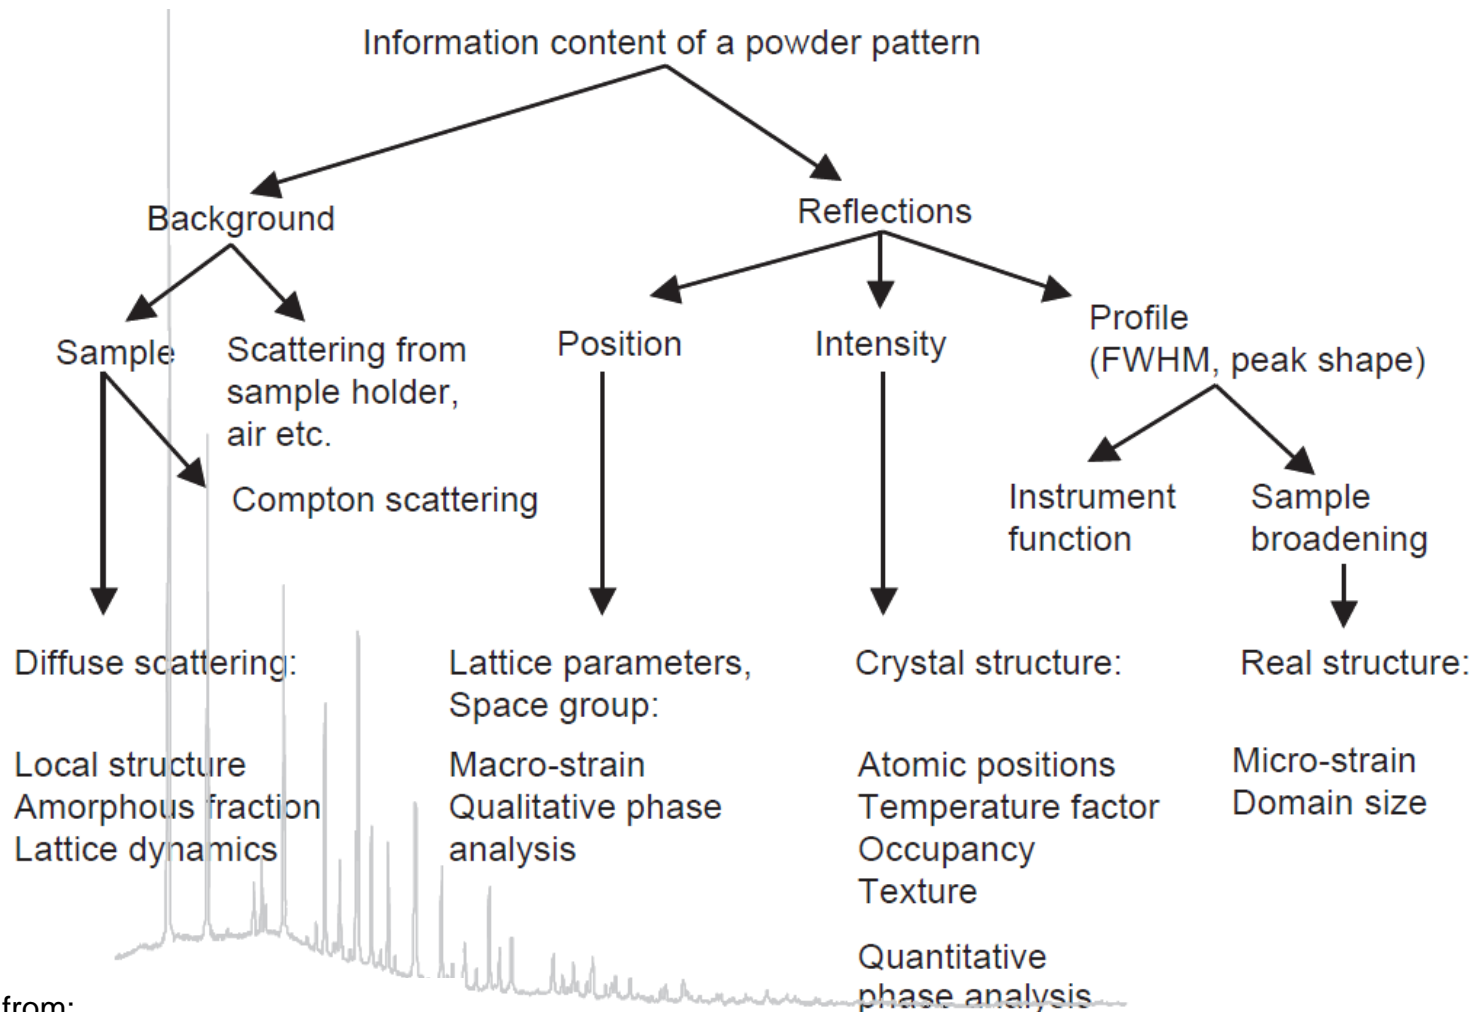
Information content of a powder pattern

Background

Reflections

Sample

Scattering from sample holder, air etc.

Compton scattering

Position

Intensity

Profile (FWHM, peak shape)

Instrument function

Sample broadening

Diffuse scattering:

Local structure
Amorphous fraction
Lattice dynamics

Lattice parameters, Space group:

Macro-strain
Qualitative phase analysis

Crystal structure:

Atomic positions
Temperature factor
Occupancy
Texture

Quantitative phase analysis

Real structure:

Micro-strain
Domain size

from: